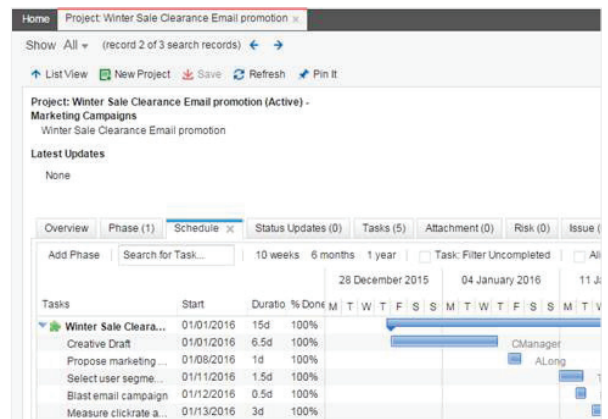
Home | Project: Winter Sale Clearance Email promotion ×

Show All ▾ (record 2 of 3 search records) ← →

↑ List View | New Project | Save | Refresh | Pin It

Project: Winter Sale Clearance Email promotion (Active) - Marketing Campaigns
Winter Sale Clearance Email promotion

Latest Updates
None

Overview | Phase (1) | Schedule × | Status Updates (0) | Tasks (5) | Attachment (0) | Risk (0) | Issue (

Add Phase | Search for Task... | 10 weeks | 6 months | 1 year | Task: Filter Uncompleted | All

28 December 2015 | 04 January 2016 | 11 J

| Tasks | Start | Duratio | % Done | M | T | W | T | F | S | S | M | T | W | T | F | S | S | M | T | V |
|---|---|---|---|---|---|---|---|---|---|---|---|---|---|---|---|---|---|---|---|---|
| Winter Sale Cleara... | 01/01/2016 | 15d | 100% | | | | | | | | | | | | | | | | | |
| Creative Draft | 01/01/2016 | 6.5d | 100% | | | | | | | | | | | | | | | | | |
| Propose marketing ... | 01/08/2016 | 1d | 100% | | | | | | | | | | | | | | | | | |
| Select user segme... | 01/11/2016 | 1.5d | 100% | | | | | | | | | | | | | | | | | |
| Blast email campaign | 01/12/2016 | 0.5d | 100% | | | | | | | | | | | | | | | | | |
| Measure clickrate a... | 01/13/2016 | 3d | 100% | | | | | | | | | | | | | | | | | |

CManager
ALong
T